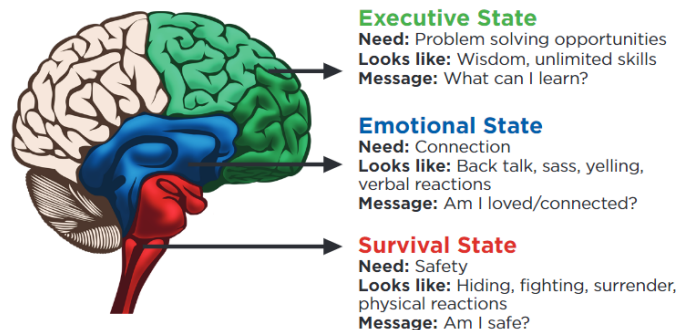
Executive State
Need: Problem solving opportunities
Looks like: Wisdom, unlimited skills
Message: What can I learn?

Emotional State
Need: Connection
Looks like: Back talk, sass, yelling, verbal reactions
Message: Am I loved/connected?

Survival State
Need: Safety
Looks like: Hiding, fighting, surrender, physical reactions
Message: Am I safe?